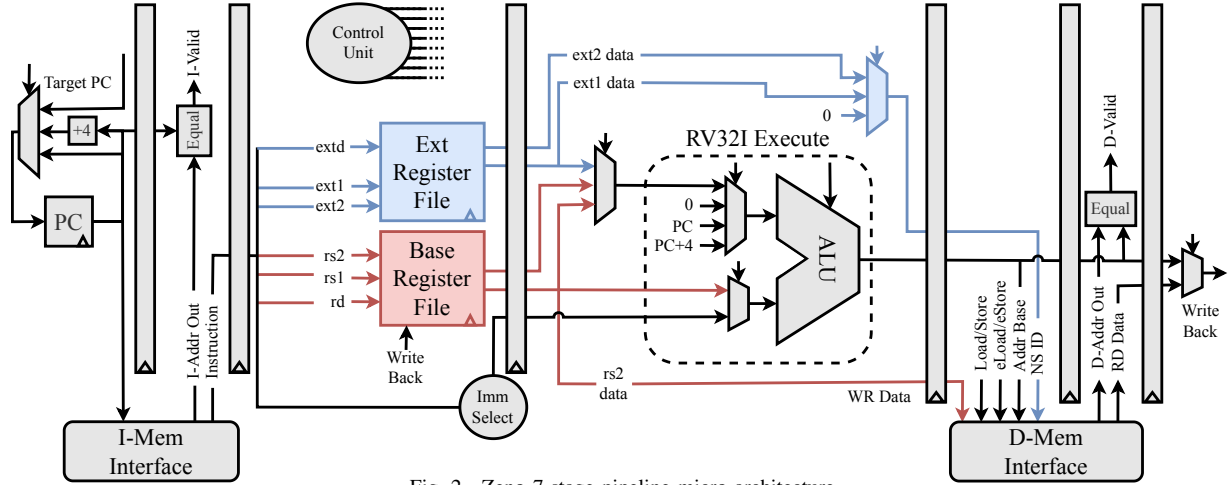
Control Unit

Target PC

I-Valid

+4

Equal

PC

extd

ext1

ext2

Ext Register File

rs2

rs1

rd

Base Register File

Write Back

Imm Select

I-Addr Out

Instruction

I-Mem Interface

ext2 data

ext1 data

0

RV32I Execute

0

PC

PC+4

ALU

rs2 data

WR Data

Load/Store

eLoad/eStore

Addr Base

NS ID

D-Mem Interface

D-Valid

Equal

D-Addr Out

RD Data

Write Back

Fig. 2. Zeno 7-stage pipeline micro architecture